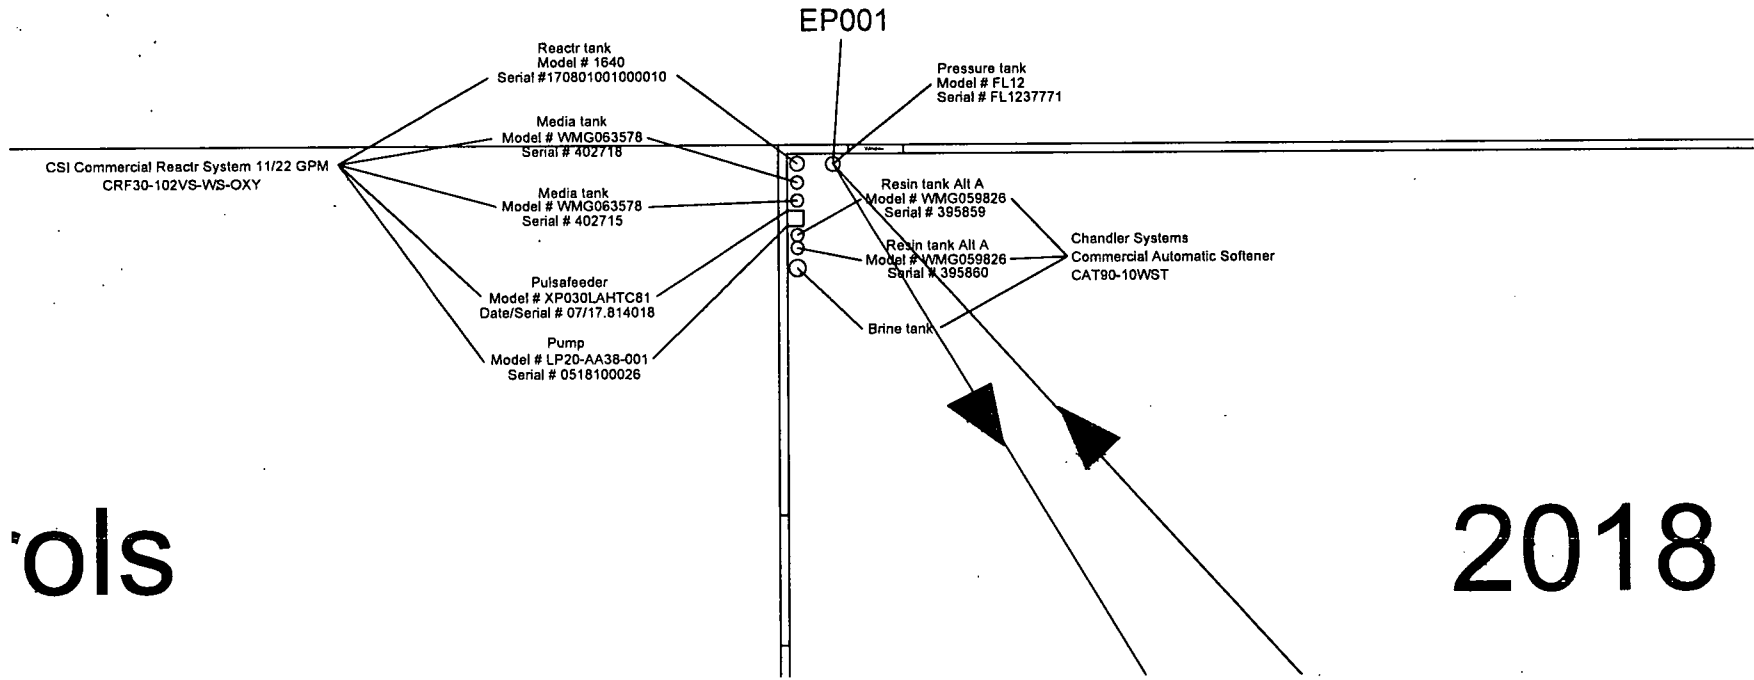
EP001

Reactr tank
Model # 1640
Serial #170801001000010

Pressure tank
Model # FL12
Serial # FL1237771

Media tank
Model # WMG063578
Serial # 402718

CSI Commercial Reactr System 11/22 GPM
CRF30-102VS-WS-OXY

Media tank
Model # WMG063578
Serial # 402715

Resin tank Alt A
Model # WMG059826
Serial # 395859

Resin tank Alt A
Model # WMG059826
Serial # 395860

Chandler Systems
Commercial Automatic Softener
CAT90-10WST

Pulsafeeder
Model # XP030LAHTC81
Date/Serial # 07/17.814018

Brine tank

Pump
Model # LP20-AA38-001
Serial # 0518100026

'ols

2018